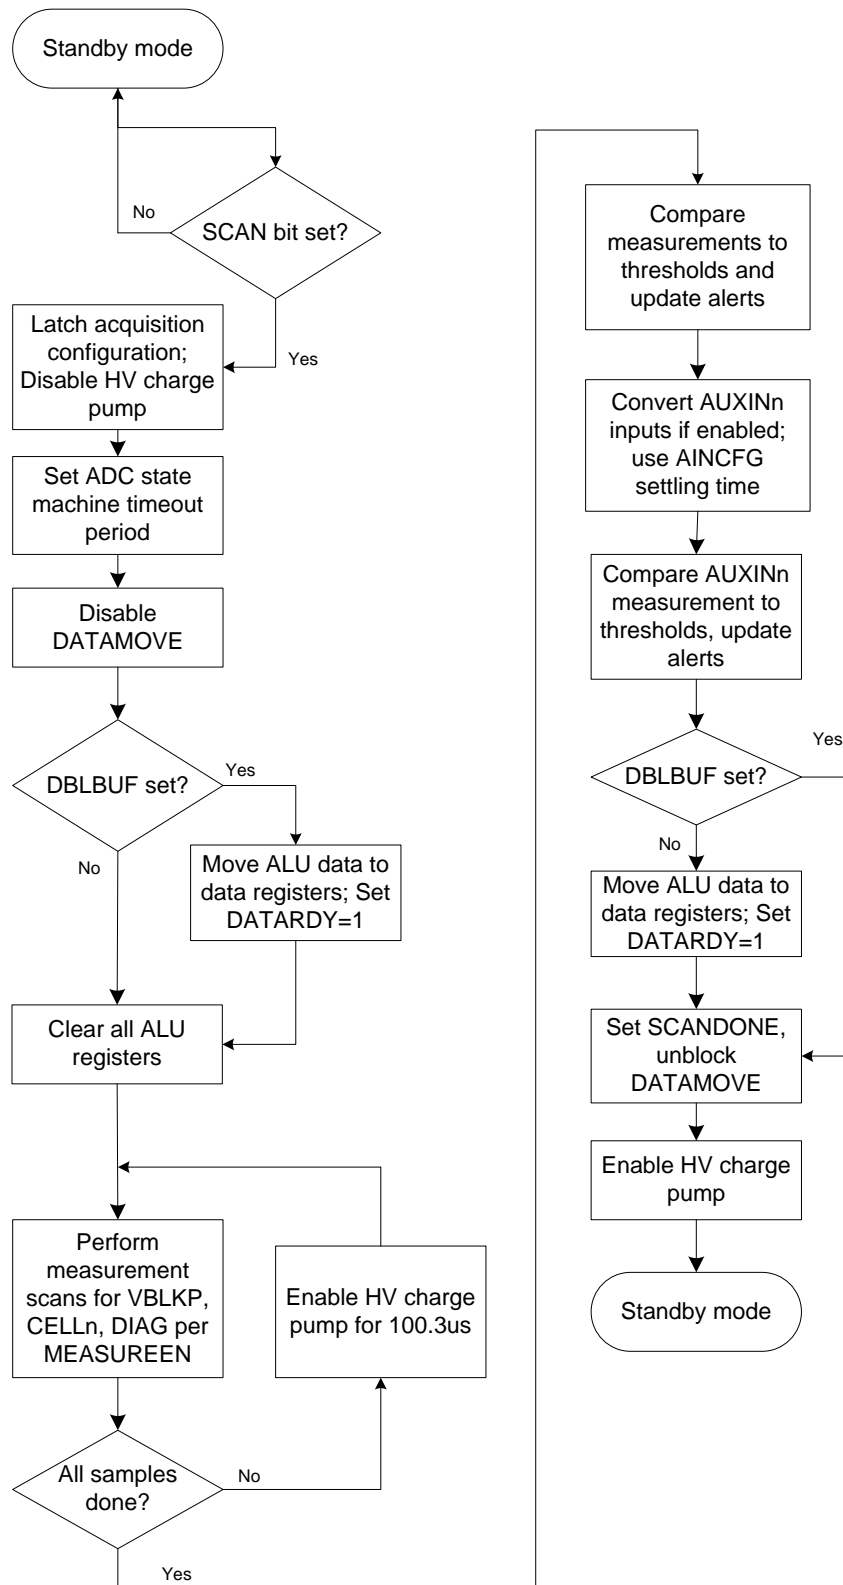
Standby mode

SCAN bit set?

No

Yes

Latch acquisition configuration; Disable HV charge pump

Set ADC state machine timeout period

Disable DATAMOVE

DBLBUF set?

Yes

No

Move ALU data to data registers; Set DATARDY=1

Clear all ALU registers

Perform measurement scans for VBLKP, CELLn, DIAG per MEASUREEN

Enable HV charge pump for 100.3us

All samples done?

No

Yes

Compare measurements to thresholds and update alerts

Convert AUXINn inputs if enabled; use AINCFG settling time

Compare AUXINn measurement to thresholds, update alerts

DBLBUF set?

Yes

No

Move ALU data to data registers; Set DATARDY=1

Set SCANDONE, unblock DATAMOVE

Enable HV charge pump

Standby mode